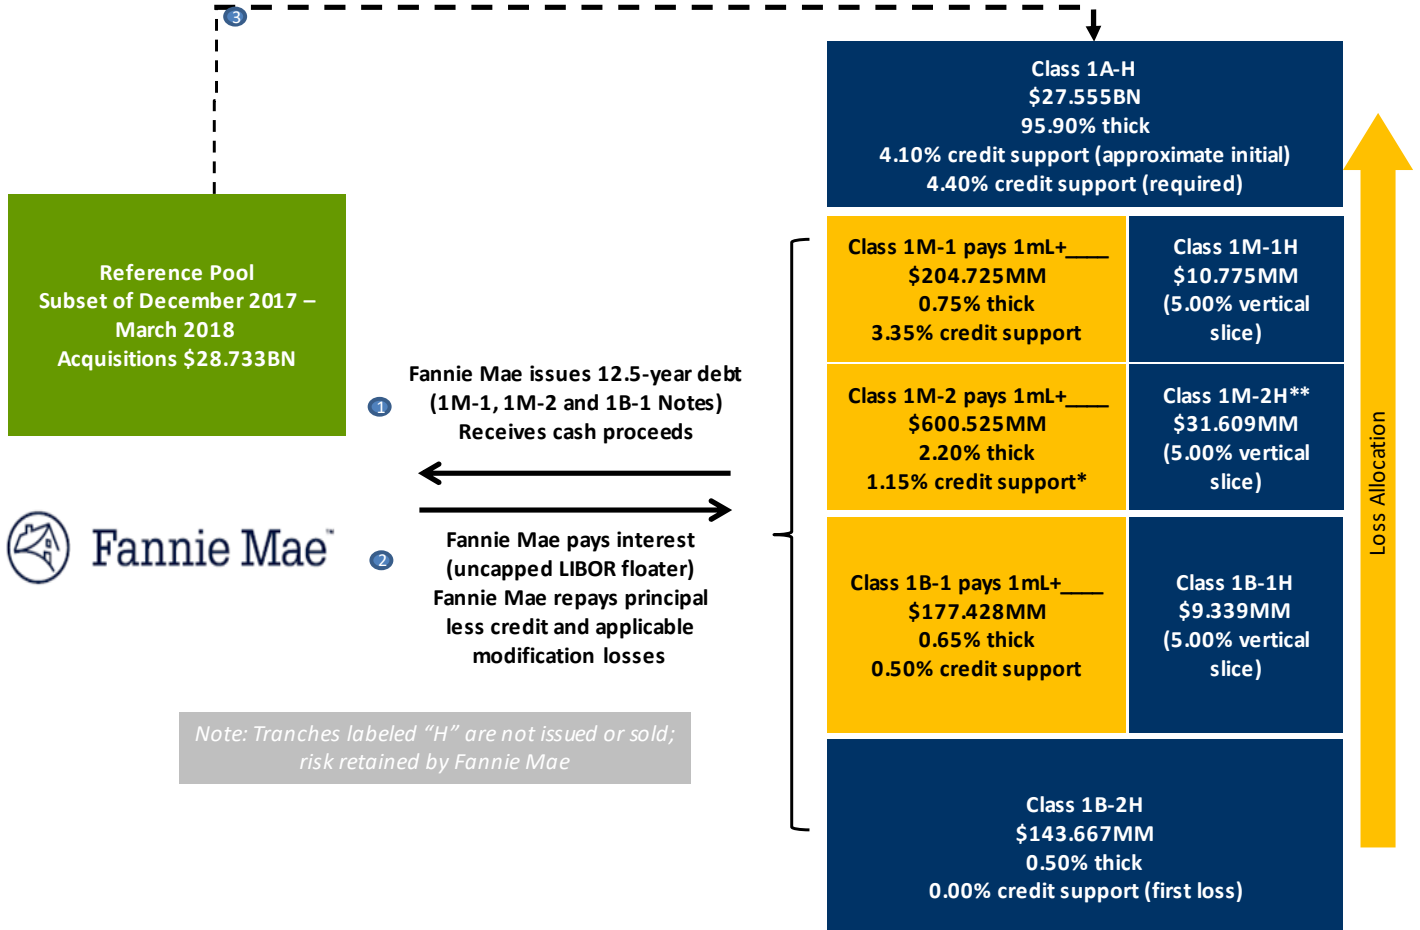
3

Reference Pool
Subset of December 2017 – March 2018
Acquisitions $28.733BN

Fannie Mae

1

Fannie Mae issues 12.5-year debt
(1M-1, 1M-2 and 1B-1 Notes)
Receives cash proceeds

2

Fannie Mae pays interest
(uncapped LIBOR floater)
Fannie Mae repays principal
less credit and applicable
modification losses

Note: Tranches labeled "H" are not issued or sold; risk retained by Fannie Mae

Class 1A-H
$27.555BN
95.90% thick
4.10% credit support (approximate initial)
4.40% credit support (required)

Class 1M-1 pays 1mL+____
$204.725MM
0.75% thick
3.35% credit support

Class 1M-1H
$10.775MM
(5.00% vertical slice)

Class 1M-2 pays 1mL+____
$600.525MM
2.20% thick
1.15% credit support*

Class 1M-2H**
$31.609MM
(5.00% vertical slice)

Class 1B-1 pays 1mL+____
$177.428MM
0.65% thick
0.50% credit support

Class 1B-1H
$9.339MM
(5.00% vertical slice)

Class 1B-2H
$143.667MM
0.50% thick
0.00% credit support (first loss)

Loss Allocation